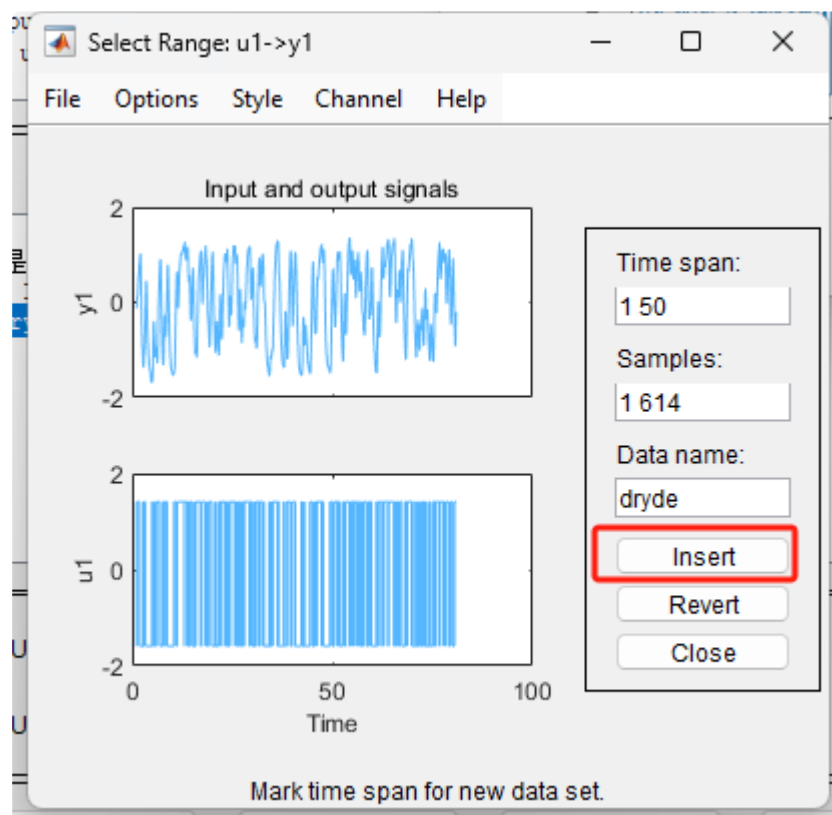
Select Range: u1->y1

File Options Style Channel Help

Input and output signals

2
0
-2
y1

2
0
-2
u1

0 50 100
Time

Time span:
1 50

Samples:
1 614

Data name:
dryde

Insert
Revert
Close

Mark time span for new data set.